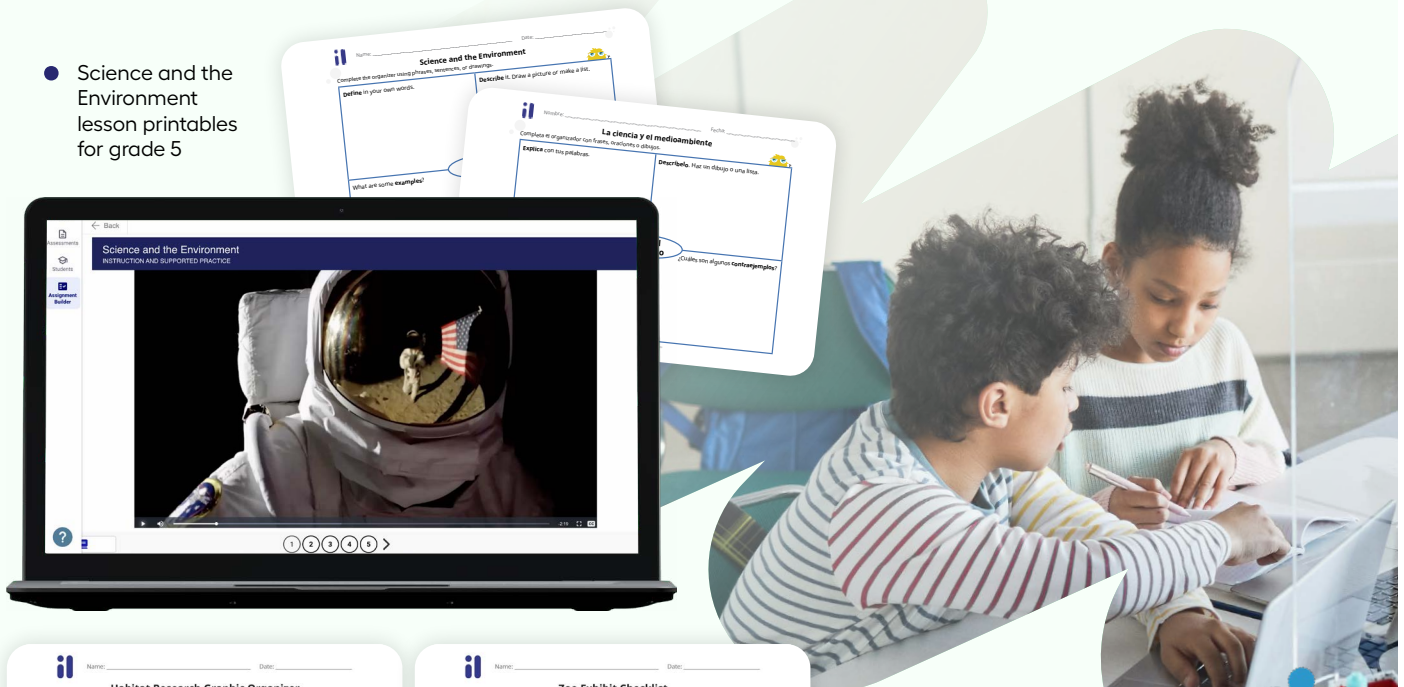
Science and the Environment lesson printables for grade 5

il Name: Date:

Science and the Environment

Complete the organizer using phrases, sentences, or drawings.

Define in your own words.

Describe it. Draw a picture or make a list.

What are some examples?

il Nombre: Fecha:

La ciencia y el medioambiente

Completa el organizador con frases, oraciones o dibujos.

Explica con tus palabras.

Descríbelo. Haz un dibujo o una lista.

¿Cuáles son algunos contraejemplos?

Assessments

Students

Assignment Builder

← Back

Science and the Environment

INSTRUCTION AND SUPPORTED PRACTICE

?

1 2 3 4 5 >

il Name: Date:

Habitat Research Graphic Organizer

il Name: Date:

Zoo Exhibit Checklist